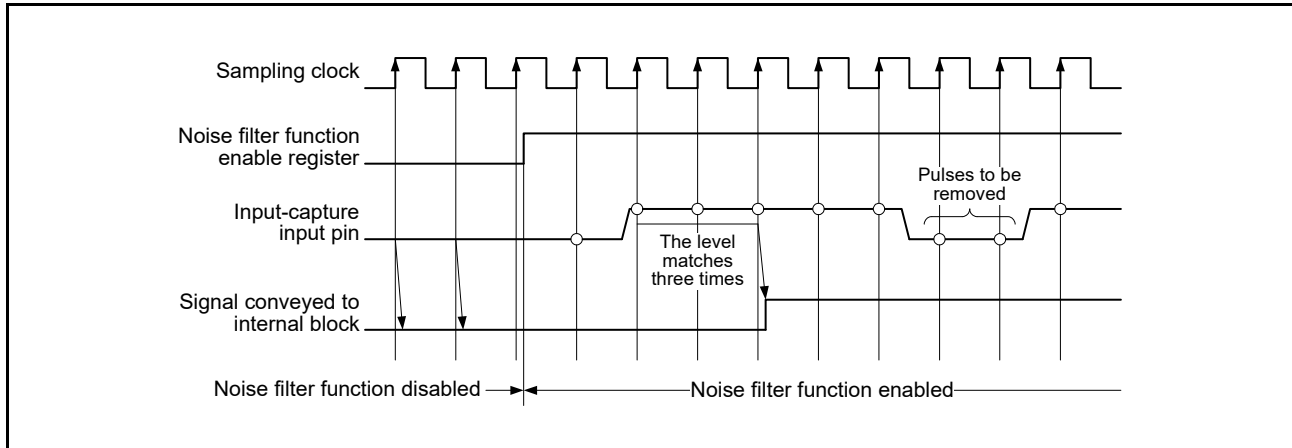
Sampling clock

Noise filter function enable register

Input-capture input pin

Signal conveyed to internal block

Pulses to be removed

The level matches three times

Noise filter function disabled

Noise filter function enabled